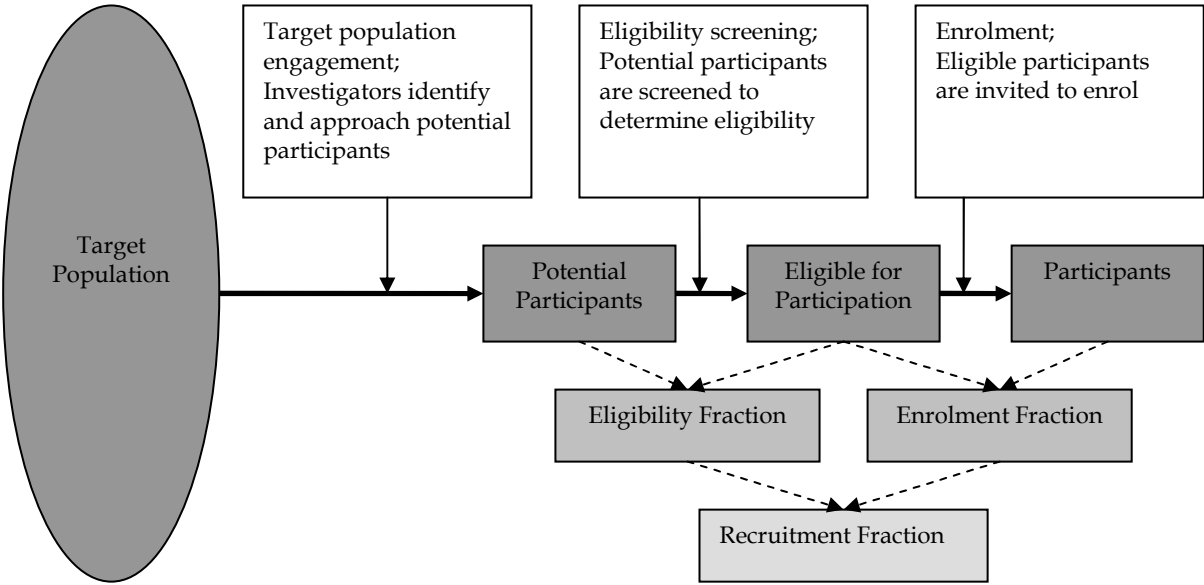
Target population engagement; Investigators identify and approach potential participants

Eligibility screening; Potential participants are screened to determine eligibility

Enrolment; Eligible participants are invited to enrol

Target Population

Potential Participants

Eligible for Participation

Participants

Eligibility Fraction

Enrolment Fraction

Recruitment Fraction